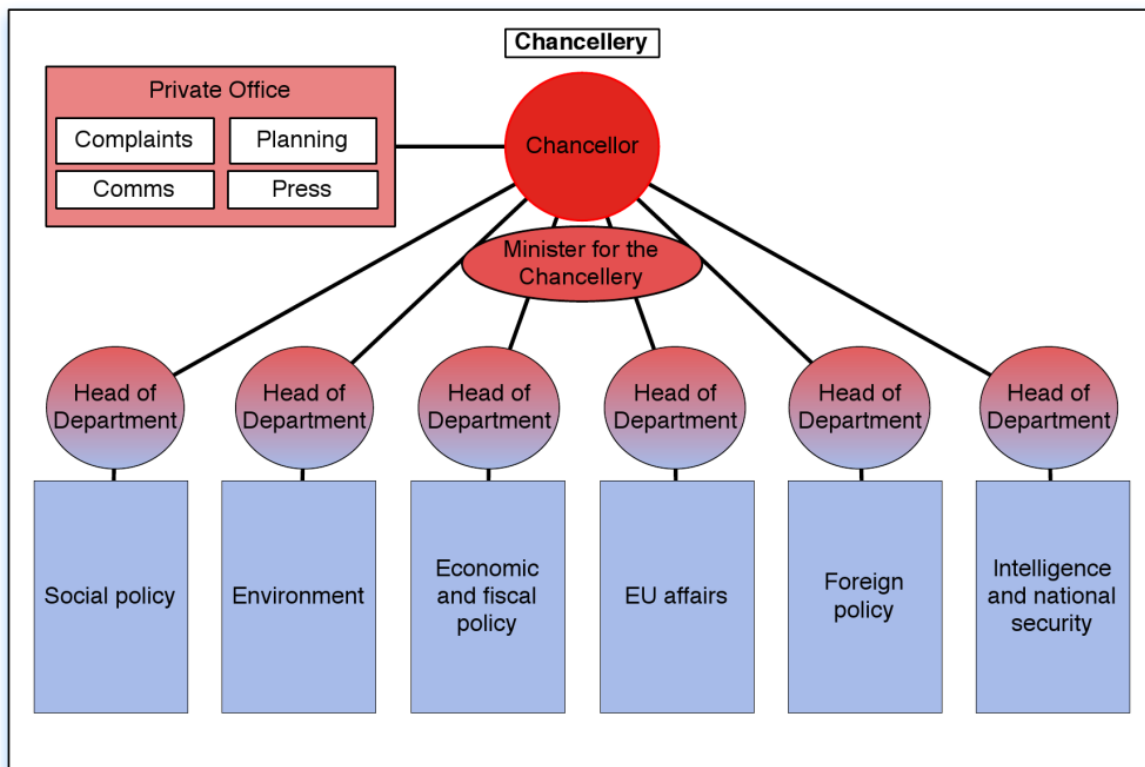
Chancellery

Private Office

Complaints

Planning

Comms

Press

Chancellor

Minister for the Chancellery

Head of Department

Head of Department

Head of Department

Head of Department

Head of Department

Head of Department

Social policy

Environment

Economic and fiscal policy

EU affairs

Foreign policy

Intelligence and national security